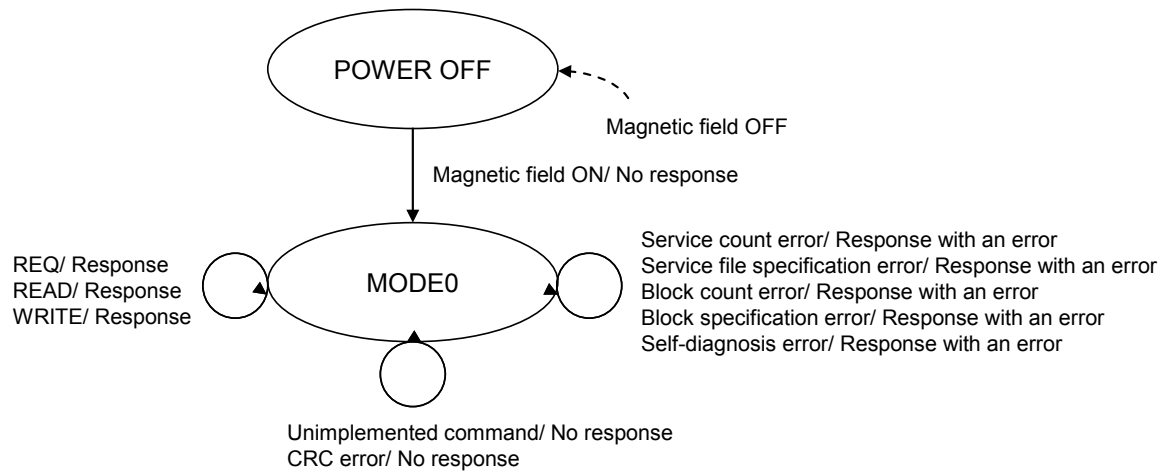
POWER OFF

Magnetic field OFF

Magnetic field ON/ No response

REQ/ Response
READ/ Response
WRITE/ Response

MODE0

Service count error/ Response with an error
Service file specification error/ Response with an error
Block count error/ Response with an error
Block specification error/ Response with an error
Self-diagnosis error/ Response with an error

Unimplemented command/ No response
CRC error/ No response